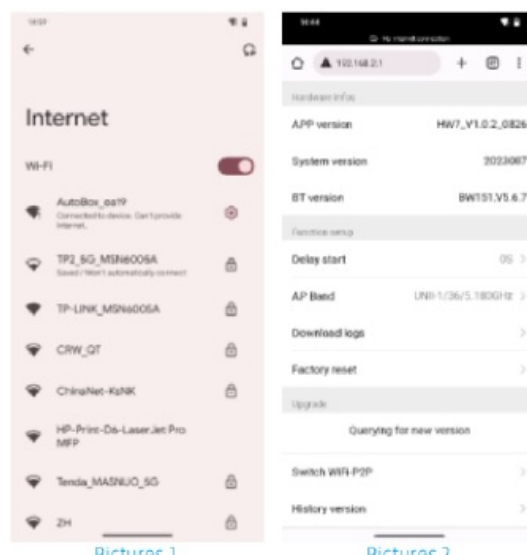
Internet

Wi-Fi

AutoBox_os19
Connected to device. Can't provide internet.

TP2_5G_MSNe005A
Saved / Won't automatically connect

TP-LINK_MSNe005A

CRW_QT

ChinaNet-KsNK

HP-Print-Ds-LaserJet Pro MFP

Tenda_MASNUO_5G

ZH

Pictures 1

No internet connection

192.168.2.1

Hardware info

APP version HW7_V1.0.2_0826

System version 2023087

BT version BW151.V5.6.7

Function setup

Delay start 0S

AP Band UNII-1/36/5.180GHz

Download logs

Factory reset

Upgrade

Querying for new version

Switch WiFi-P2P

History version

Pictures 2